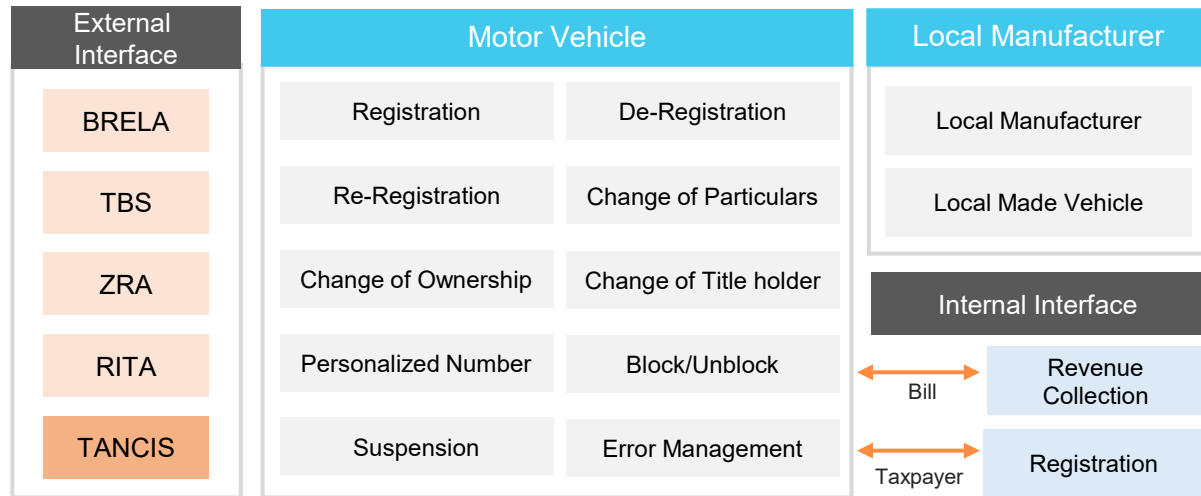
External Interface

BRELA

TBS

ZRA

RITA

TANCIS

Motor Vehicle

Registration

De-Registration

Re-Registration

Change of Particulars

Change of Ownership

Change of Title holder

Personalized Number

Block/Unblock

Suspension

Error Management

Local Manufacturer

Local Manufacturer

Local Made Vehicle

Internal Interface

Bill

Revenue Collection

Taxpayer

Registration